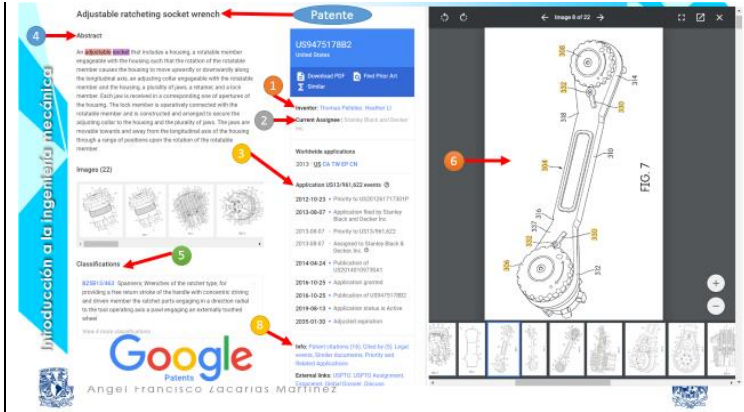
Introducción a la ingeniería mecánica

Adjustable ratcheting socket wrench

Patente

4

Abstract

An adjustable socket that includes a housing, a rotatable member engageable with the housing such that the rotation of the rotatable member causes the housing to move upwardly or downwardly along the longitudinal axis, an adjusting collar engageable with the rotatable member and the housing, a plurality of jaws, a retainer, and a lock member. Each jaw is received in a corresponding one of apertures of the housing. The lock member is operatively connected with the rotatable member and is constructed and arranged to secure the adjusting collar to the housing and the plurality of jaws. The jaws are movable towards and away from the longitudinal axis of the housing through a range of positions upon the rotation of the rotatable member.

Images (22)

5

Classifications

B25B13/463 Spanners; Wrenches of the ratchet type, for providing a free return stroke of the handle with concentric driving and driven member the ratchet parts engaging in a direction radial to the tool operating axis a pawl engaging an externally toothed wheel

View 4 more classifications

Google Patents

US9475178B2

United States

Download PDF Find Prior Art

Similar

1

Inventor: Thomas Pellaton, Heather Li

2

Current Assignee: Stanley Black and Decker Inc

Worldwide applications

2013 US CA TW EP CN

3

Application US13/961,622 events

2012-10-23 • Priority to US201261717301P

2013-08-07 • Application filed by Stanley Black and Decker Inc

2013-08-07 • Priority to US13/961,622

2013-08-07 • Assigned to Stanley Black & Decker, Inc.

2014-04-24 • Publication of US20140109784A1

2016-10-25 • Application granted

2016-10-25 • Publication of US9475178B2

2019-08-13 • Application status is Active

2035-01-30 • Adjusted expiration

8

Info: Patent citations (16), Cited by (5), Legal events, Similar documents, Priority and Related Applications

External links: USPTO, USPTO Assignment, Espacenet, Global Dossier, Discuss

Image 6 of 22

6

314 332 318 338 310 334 312 316 330 332 356 352

FIG. 7

Angel Francisco Zacarías Martínez